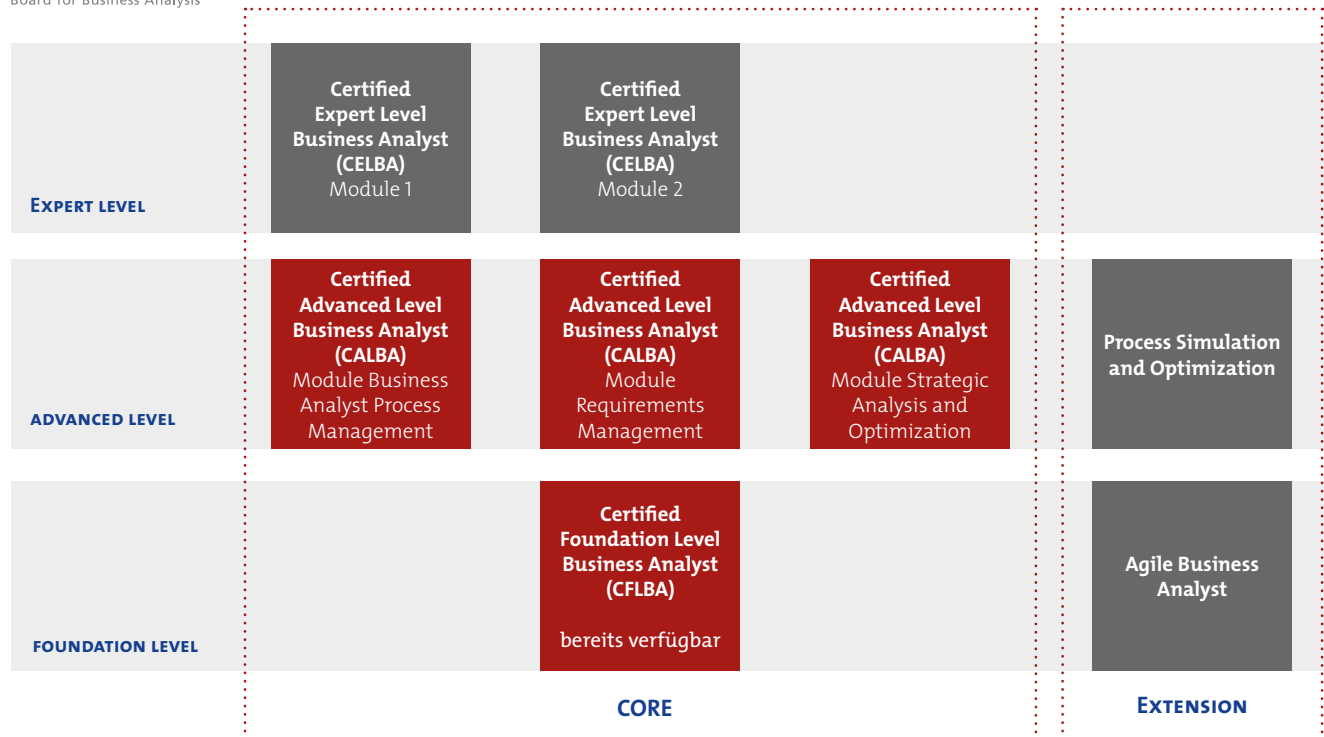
Board for Business Analysis

Certified Expert Level Business Analyst (CELBA) Module 1

Certified Expert Level Business Analyst (CELBA) Module 2

EXPERT LEVEL

Certified Advanced Level Business Analyst (CALBA) Module Business Analyst Process Management

Certified Advanced Level Business Analyst (CALBA) Module Requirements Management

Certified Advanced Level Business Analyst (CALBA) Module Strategic Analysis and Optimization

Process Simulation and Optimization

ADVANCED LEVEL

Certified Foundation Level Business Analyst (CFLBA)

bereits verfügbar

Agile Business Analyst

FOUNDATION LEVEL

CORE

EXTENSION